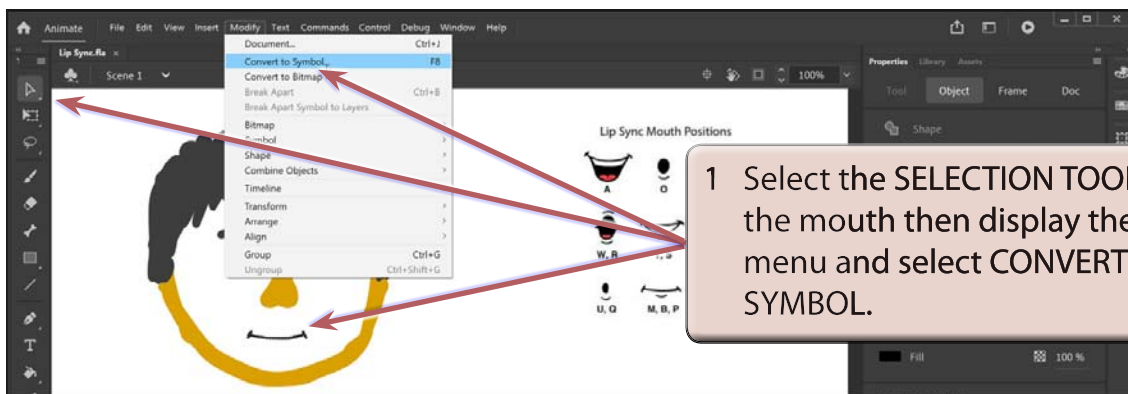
Animate File Edit View Insert Modify Text Commands Control Debug Window Help

Lip Sync.fla ×

Scene 1

Document... Ctrl+J
Convert to Symbol... F8
Convert to Bitmap
Break Apart Ctrl+B
Break Apart Symbol to Layers
Bitmap
Symbol
Shape
Combine Objects
Timeline
Transform
Arrange
Align
Group Ctrl+G
Ungroup Ctrl+Shift+G

100%

Properties Library Assets
Tool Object Frame Doc
Shape

Lip Sync Mouth Positions
A
O
W, R
U, Q
M, B, P

1 Select the SELECTION TOO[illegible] the mouth then display the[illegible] menu and select CONVERT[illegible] SYMBOL.

Fill 100 %